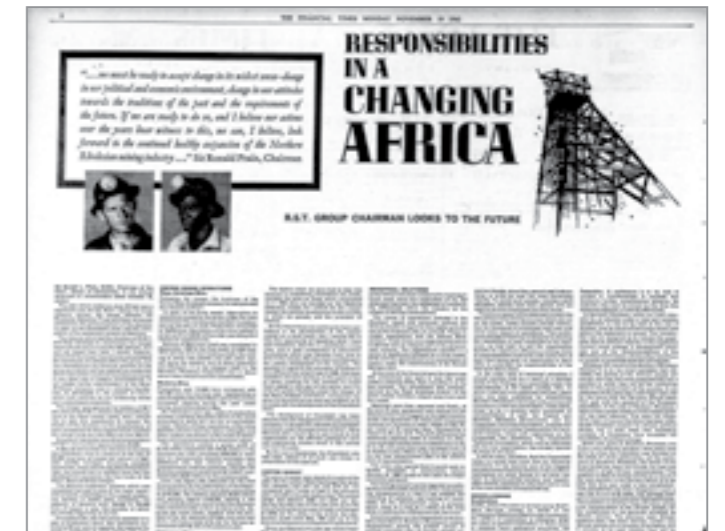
THE FINANCIAL TIMES MONDAY NOVEMBER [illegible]

"...we must be ready to accept change in its widest sense–change in our political and economic environment, change in our attitudes towards the traditions of the past and the requirements of the future. If we are ready to do so, and I believe our actions over the years bear witness to this, we can, I believe, look forward to the continued healthy expansion of the Northern Rhodesian mining industry ..." Sir Ronald Prain, Chairman

RESPONSIBILITIES IN A CHANGING AFRICA

R.S.T. GROUP CHAIRMAN LOOKS TO THE FUTURE

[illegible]